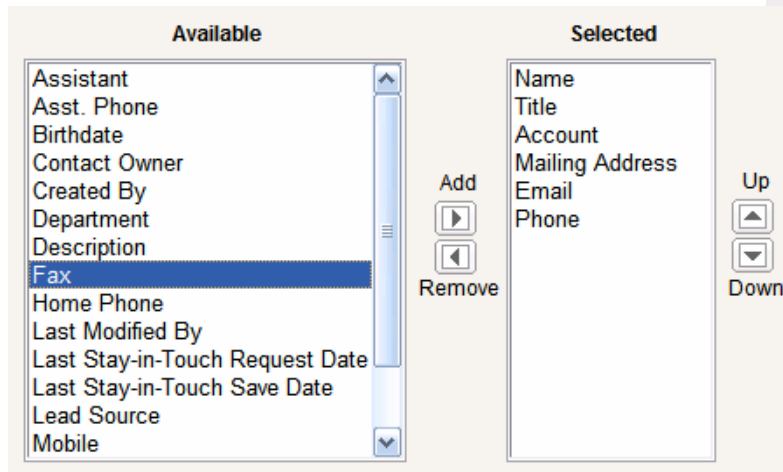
Available

Assistant
Asst. Phone
Birthdate
Contact Owner
Created By
Department
Description
Fax
Home Phone
Last Modified By
Last Stay-in-Touch Request Date
Last Stay-in-Touch Save Date
Lead Source
Mobile

Add

Remove

Selected

Name
Title
Account
Mailing Address
Email
Phone

Up

Down